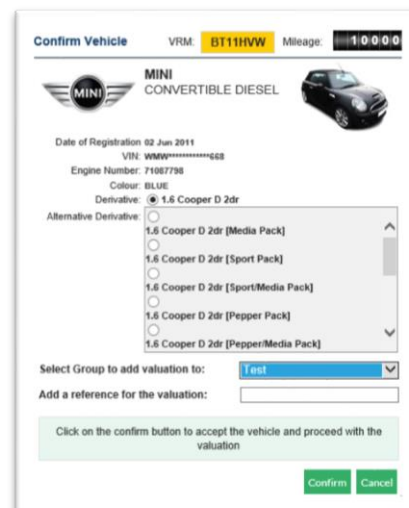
Confirm Vehicle

VRM: BT11HVW

Mileage: 10000

MINI

MINI
CONVERTIBLE DIESEL

Date of Registration: 02 Jun 2011

VIN: WMW***********668

Engine Number: 71087798

Colour: BLUE

Derivative: 1.6 Cooper D 2dr

Alternative Derivative:

1.6 Cooper D 2dr [Media Pack]

1.6 Cooper D 2dr [Sport Pack]

1.6 Cooper D 2dr [Sport/Media Pack]

1.6 Cooper D 2dr [Pepper Pack]

1.6 Cooper D 2dr [Pepper/Media Pack]

Select Group to add valuation to: Test

Add a reference for the valuation:

Click on the confirm button to accept the vehicle and proceed with the valuation

Confirm Cancel